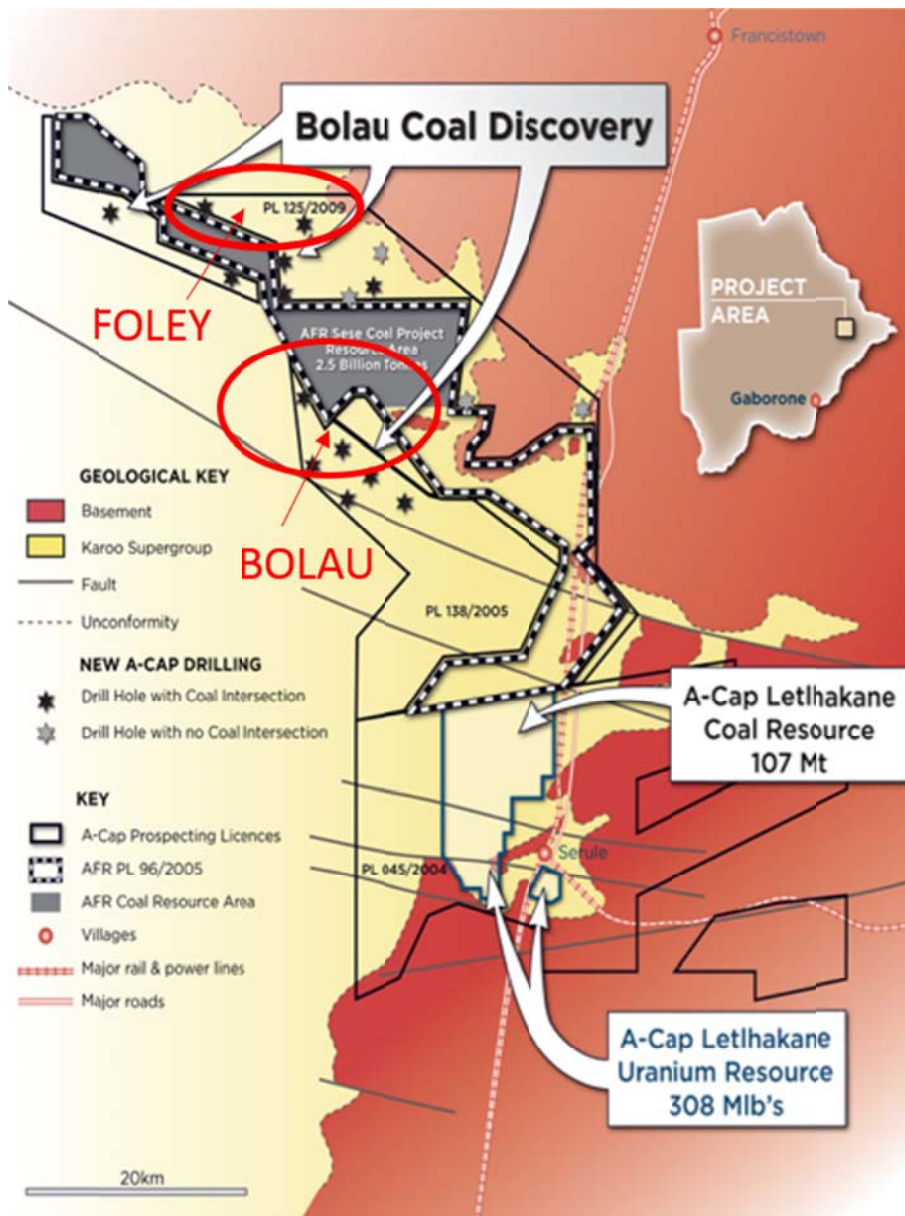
Francistown

Bolau Coal Discovery

PL 125/2009

FOLEY

AFR Sese Coal Project Resource Area 2.5 Billion Tonnes

PROJECT AREA

Gaborone

GEOLOGICAL KEY

Basement

Karoo Supergroup

Fault

Unconformity

BOLAU

PL 138/2005

NEW A-CAP DRILLING

Drill Hole with Coal Intersection

Drill Hole with no Coal Intersection

A-Cap Letlhakane Coal Resource 107 Mt

KEY

A-Cap Prospecting Licences

AFR PL 96/2005

AFR Coal Resource Area

Villages

Major rail & power lines

Major roads

PL 045/2004

Serule

A-Cap Letlhakane Uranium Resource 308 Mlb's

20km